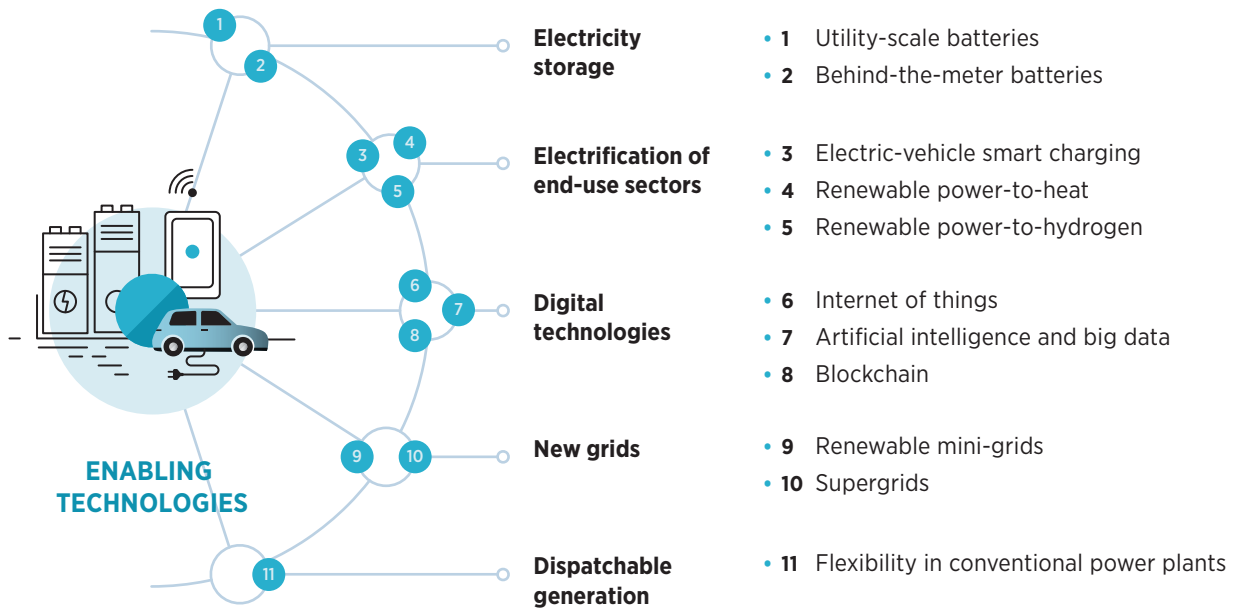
1
2
3
4
5
6
7
8
9
10
11

ENABLING TECHNOLOGIES

Electricity storage

• 1 Utility-scale batteries
• 2 Behind-the-meter batteries

Electrification of end-use sectors

• 3 Electric-vehicle smart charging
• 4 Renewable power-to-heat
• 5 Renewable power-to-hydrogen

Digital technologies

• 6 Internet of things
• 7 Artificial intelligence and big data
• 8 Blockchain

New grids

• 9 Renewable mini-grids
• 10 Supergrids

Dispatchable generation

• 11 Flexibility in conventional power plants